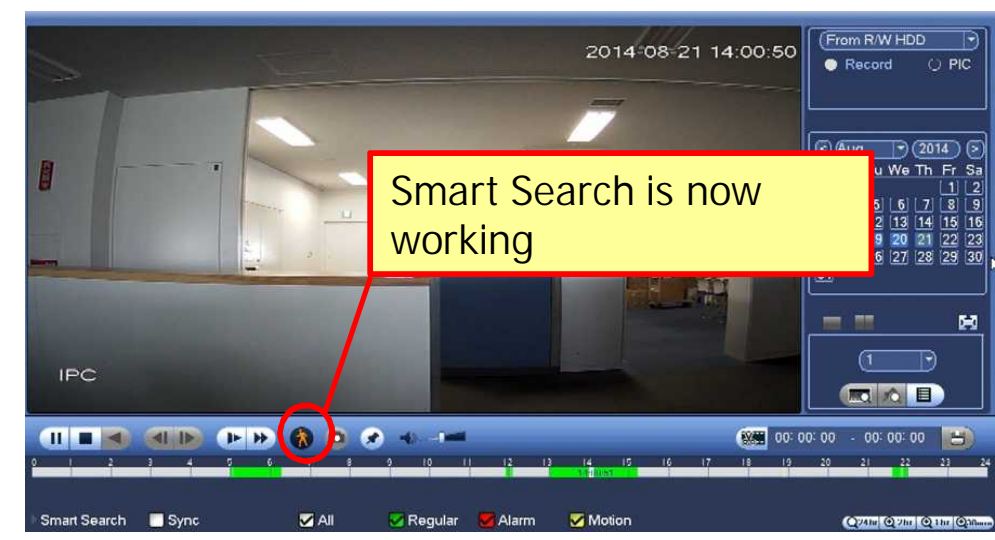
2014-08-21 14:00:50

IPC

From R/W HDD
Record PIC

Aug 2014
u We Th Fr Sa
1 2
5 6 7 8 9
2 13 14 15 16
9 20 21 22 23
6 27 28 29 30

1

Smart Search is now working

00: 00: 00 - 00: 00: 00

0 1 2 3 4 5 6 7 8 9 10 11 12 13 14 15 16 17 18 19 20 21 22 23 24

Smart Search Sync All Regular Alarm Motion

24hr 2hr 1hr 30min